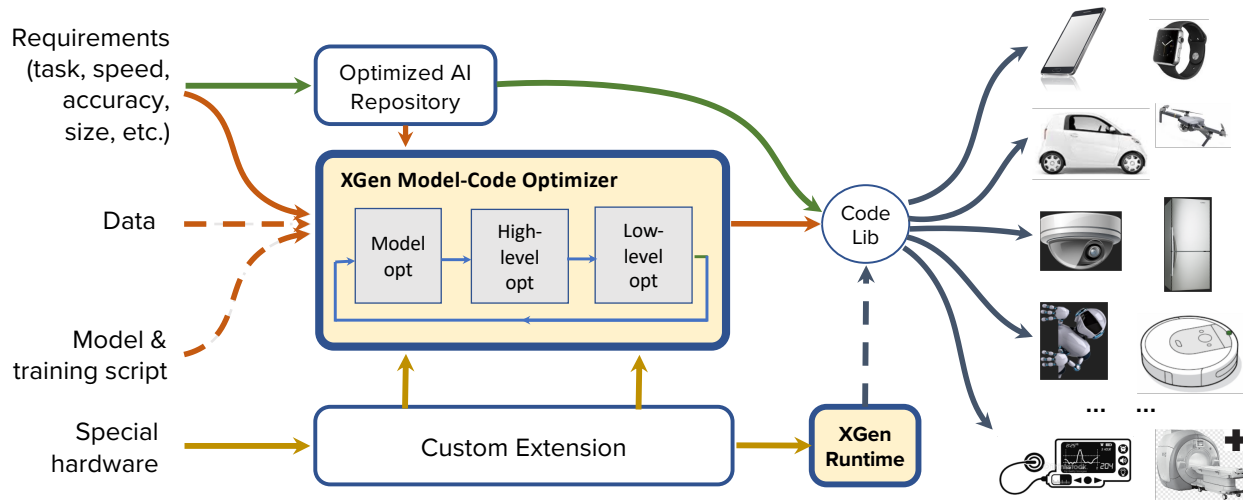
Requirements (task, speed, accuracy, size, etc.)

Data

Model & training script

Special hardware

Optimized AI Repository

XGen Model-Code Optimizer

Model opt

High-level opt

Low-level opt

Custom Extension

XGen Runtime

Code Lib

...

...